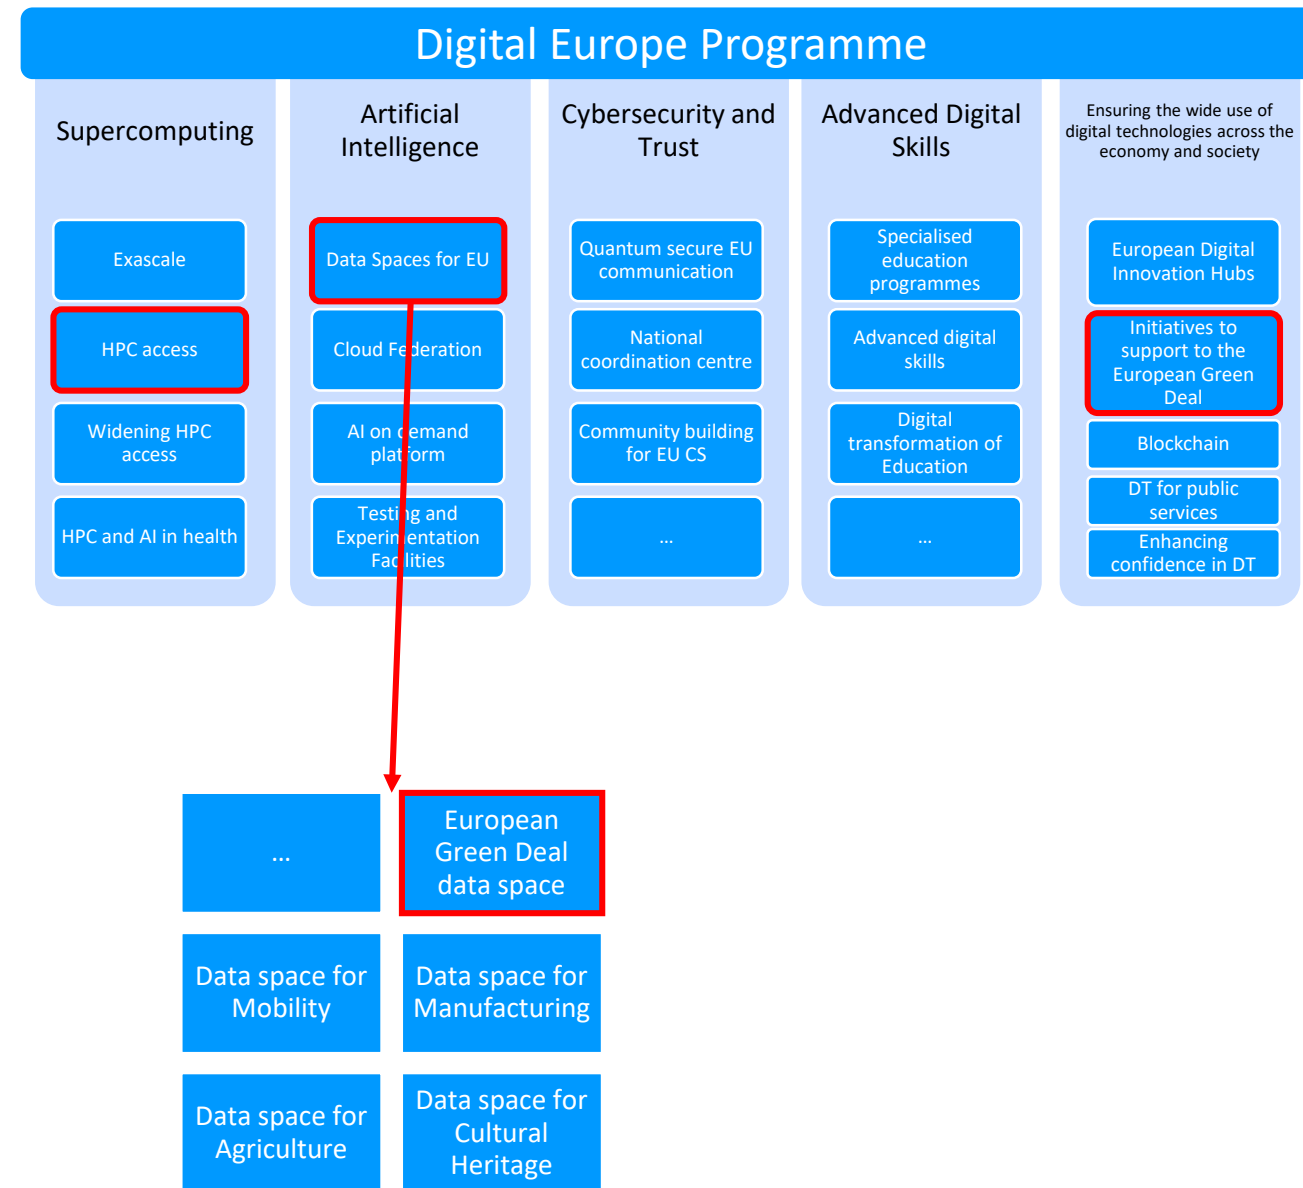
Digital Europe Programme

Supercomputing

Exascale

HPC access

Widening HPC access

HPC and AI in health

Artificial Intelligence

Data Spaces for EU

Cloud Federation

AI on demand platform

Testing and Experimentation Facilities

Cybersecurity and Trust

Quantum secure EU communication

National coordination centre

Community building for EU CS

...

Advanced Digital Skills

Specialised education programmes

Advanced digital skills

Digital transformation of Education

...

Ensuring the wide use of digital technologies across the economy and society

European Digital Innovation Hubs

Initiatives to support to the European Green Deal

Blockchain

DT for public services

Enhancing confidence in DT

...

European Green Deal data space

Data space for Mobility

Data space for Manufacturing

Data space for Agriculture

Data space for Cultural Heritage